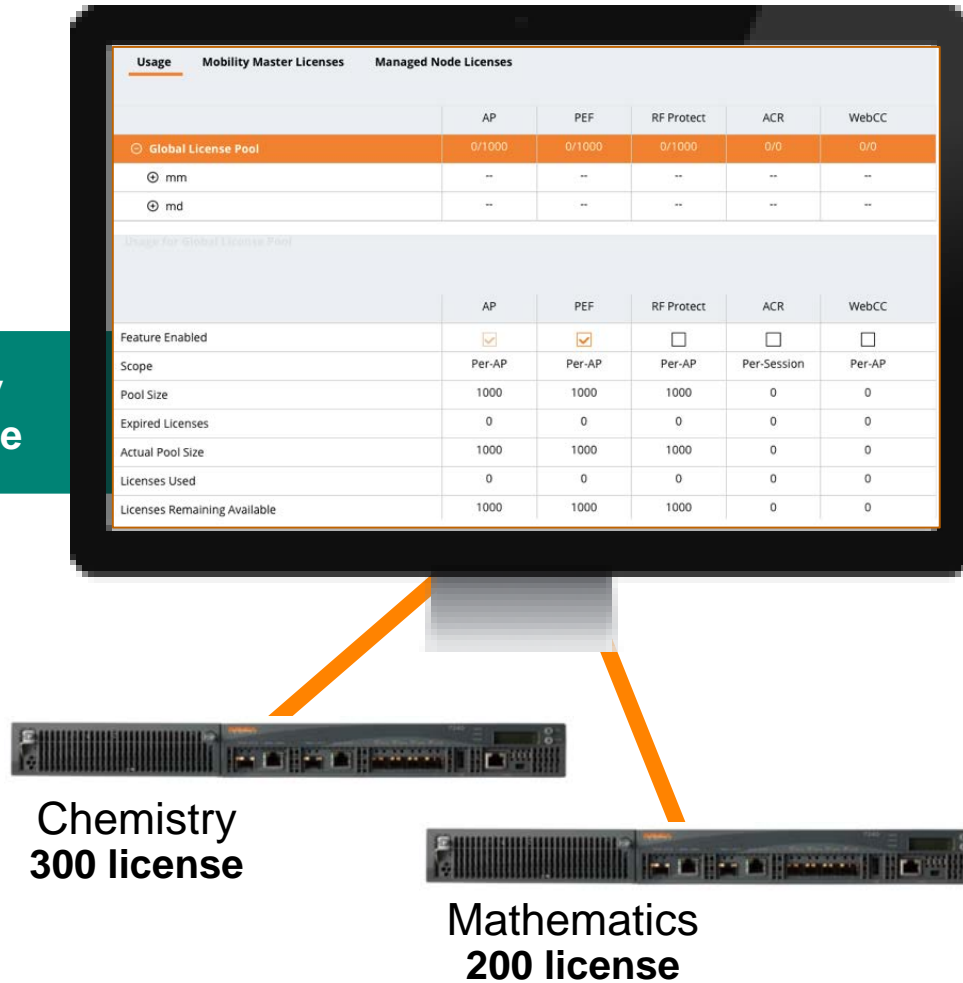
y
e

Usage Mobility Master Licenses Managed Node Licenses

| | AP | PEF | RF Protect | ACR | WebCC |
|---|---|---|---|---|---|
| ⊖ Global License Pool | 0/1000 | 0/1000 | 0/1000 | 0/0 | 0/0 |
| ⊕ mm | -- | -- | -- | -- | -- |
| ⊕ md | -- | -- | -- | -- | -- |

Usage for Global License Pool

| | AP | PEF | RF Protect | ACR | WebCC |
|---|---|---|---|---|---|
| Feature Enabled | ☑ | ☑ | ☐ | ☐ | ☐ |
| Scope | Per-AP | Per-AP | Per-AP | Per-Session | Per-AP |
| Pool Size | 1000 | 1000 | 1000 | 0 | 0 |
| Expired Licenses | 0 | 0 | 0 | 0 | 0 |
| Actual Pool Size | 1000 | 1000 | 1000 | 0 | 0 |
| Licenses Used | 0 | 0 | 0 | 0 | 0 |
| Licenses Remaining Available | 1000 | 1000 | 1000 | 0 | 0 |

Chemistry
**300 license**

Mathematics
**200 license**